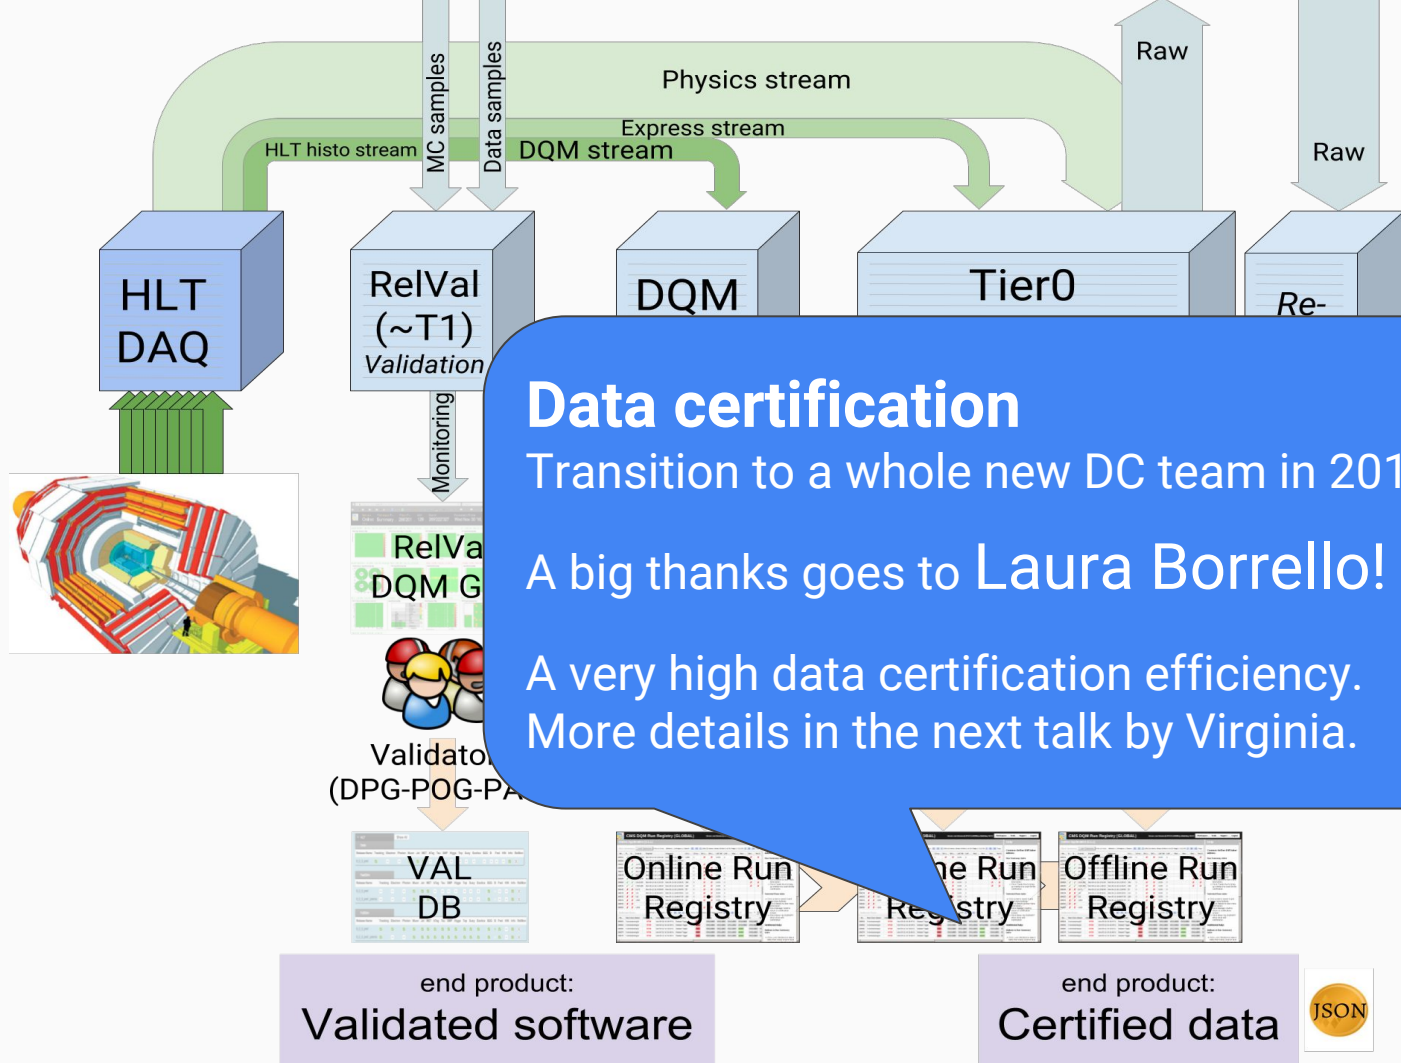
Raw

Physics stream

MC samples

Data samples

Express stream

HLT histo stream

DQM stream

Raw

HLT DAQ

RelVal (~T1) Validation

DQM

Tier0

Re-

Monitoring

RelVa DQM G

Validato (DPG-POG-PA

Data certification

Transition to a whole new DC team in 201

A big thanks goes to Laura Borrello!

A very high data certification efficiency. More details in the next talk by Virginia.

VAL DB

Online Run Registry

ne Run Reg stry

Offline Run Registry

end product:
Validated software

end product:
Certified data

JSON